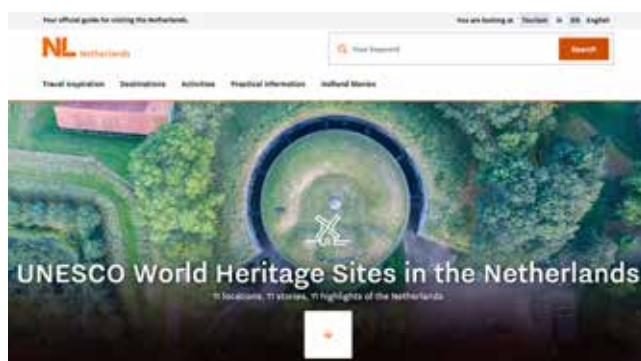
Your official guide for visiting the Netherlands

You are looking at Tourism in EN English

NL Netherlands

Your keyword

Search

Travel inspiration Destinations Activities Practical information Holland Stories

UNESCO World Heritage Sites in the Netherlands

11 locations, 11 stories, 11 highlights of the Netherlands